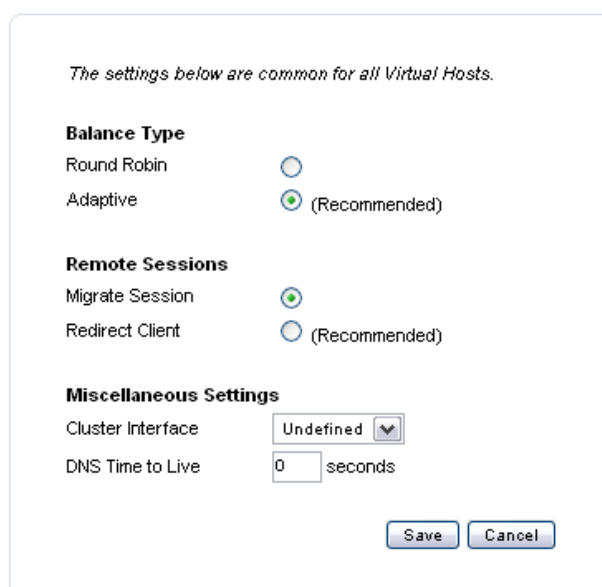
The settings below are common for all Virtual Hosts.

Balance Type

Round Robin

Adaptive (Recommended)

Remote Sessions

Migrate Session

Redirect Client (Recommended)

Miscellaneous Settings

Cluster Interface Undefined

DNS Time to Live 0 seconds

Save Cancel